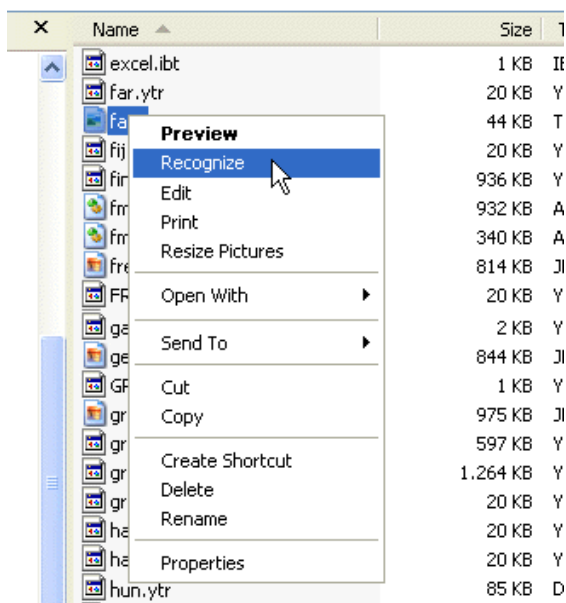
×

Name

Size

T

excel.ibt

1 KB

IE

far.ytr

20 KB

Y

fa

44 KB

T

fij

20 KB

Y

fir

936 KB

Y

fm

932 KB

A

fm

340 KB

A

fre

814 KB

JI

FR

20 KB

Y

ga

2 KB

Y

ge

844 KB

JI

GF

1 KB

Y

gr

975 KB

JI

gr

597 KB

Y

gr

1.264 KB

Y

gr

20 KB

Y

ha

20 KB

Y

ha

20 KB

Y

hun.ytr

85 KB

D

Preview
Recognize
Edit
Print
Resize Pictures

Open With

Send To

Cut
Copy

Create Shortcut
Delete
Rename

Properties